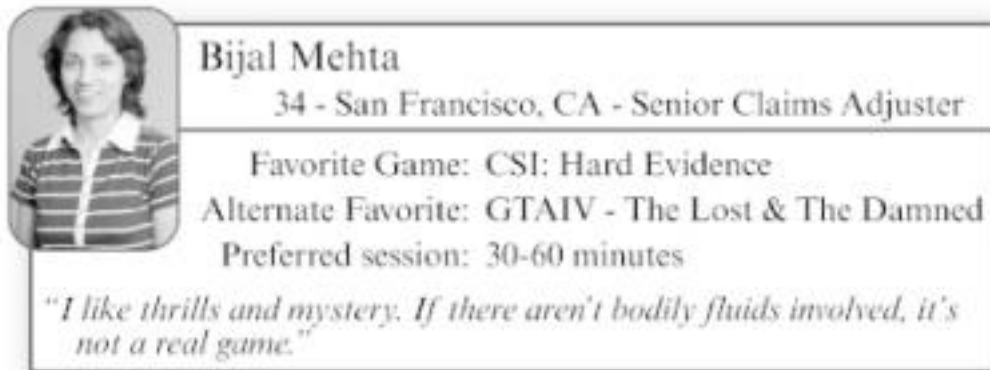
Bijal Mehta

34 - San Francisco, CA - Senior Claims Adjuster

Favorite Game: CSI: Hard Evidence
Alternate Favorite: GTAIV - The Lost & The Damned
Preferred session: 30-60 minutes

"I like thrills and mystery. If there aren't bodily fluids involved, it's not a real game."